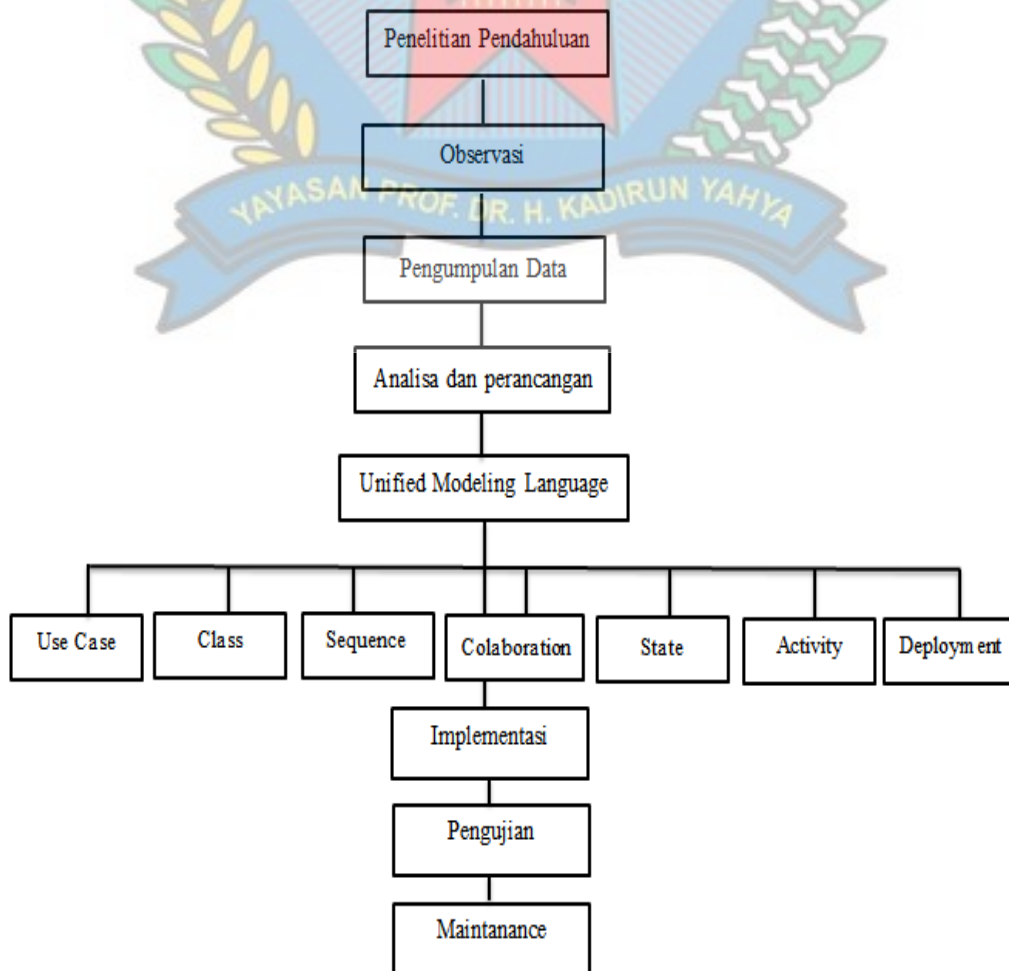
Penelitian Pendahuluan

Observasi

YAYASAN PROF. DR. H. KADIRUN YAHYA

Pengumpulan Data

Analisa dan perancangan

Unified Modeling Language

Use Case

Class

Sequence

Colaboration

State

Activity

Deploym ent

Implementasi

Pengujian

Maintanance